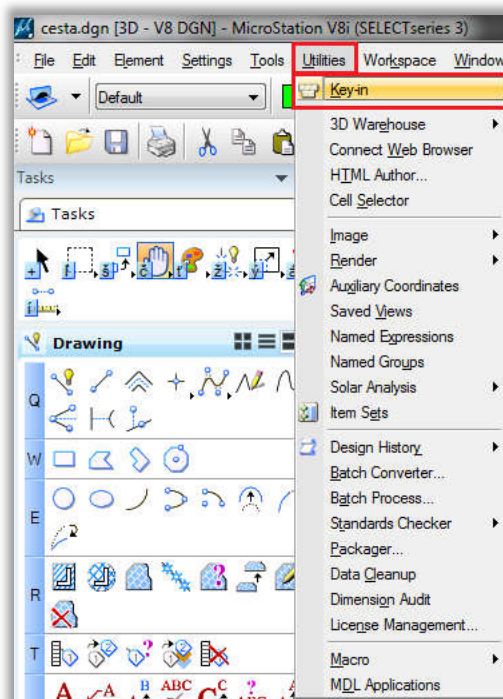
cesta.dgn [3D - V8 DGN] - MicroStation V8i (SELECTseries 3)

File Edit Element Settings Tools Utilities Workspace Window

Default

Tasks

Tasks

Drawing

Q

W

E

R

T

Key-in
3D Warehouse
Connect Web Browser
HTML Author...
Cell Selector
Image
Render
Auxiliary Coordinates
Saved Views
Named Expressions
Named Groups
Solar Analysis
Item Sets
Design History
Batch Converter...
Batch Process...
Standards Checker
Packager...
Data Cleanup
Dimension Audit
License Management...
Macro
MDL Applications